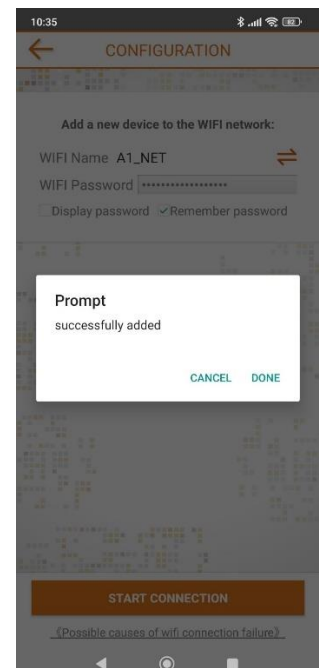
10:35

CONFIGURATION

Add a new device to the WIFI network:

WIFI Name A1_NET

WIFI Password ••••••••••••••••••

Display password ✓Remember password

Prompt

successfully added

CANCEL DONE

START CONNECTION

《Possible causes of wifi connection failure》